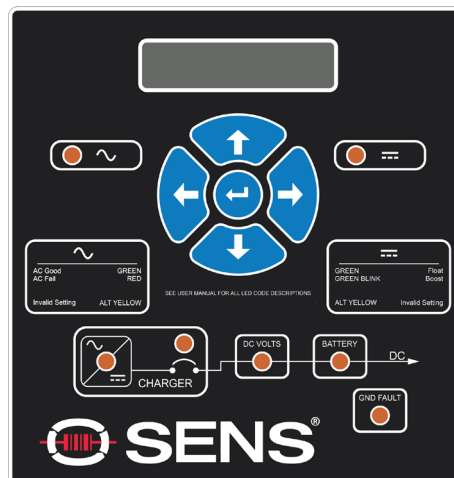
AC Good GREEN
AC Fail RED

Invalid Setting ALT YELLOW

SEE USER MANUAL FOR ALL LED CODE DESCRIPTIONS

GREEN Float
GREEN BLINK Boost

ALT YELLOW Invalid Setting

CHARGER

DC VOLTS

BATTERY

DC

GND FAULT

SENS®